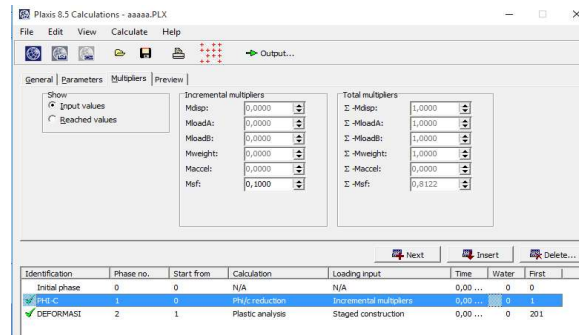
Plaxis 8.5 Calculations - aaaaa.PLX

File Edit View Calculate Help

Output...

General Parameters Multipliers Preview

Show
Input values
Reached values

Incremental multipliers
Mdisp: 0,0000
MloadA: 0,0000
MloadB: 0,0000
Mweight: 0,0000
Maccel: 0,0000
Msf: 0,1000

Total multipliers
Σ-Mdisp: 1,0000
Σ-MloadA: 1,0000
Σ-MloadB: 1,0000
Σ-Mweight: 1,0000
Σ-Maccel: 0,0000
Σ-Msf: 0,8122

Next Insert Delete...

| Identification | Phase no. | Start from | Calculation | Loading input | Time | Water | First |
|---|---|---|---|---|---|---|---|
| Initial phase | 0 | 0 | N/A | N/A | 0,00 ... | 0 | 0 |
| PHI-C | 1 | 0 | Phi/c reduction | Incremental multipliers | 0,00 ... | 0 | 1 |
| DEFORMASI | 2 | 1 | Plastic analysis | Staged construction | 0,00 ... | 0 | 201 |